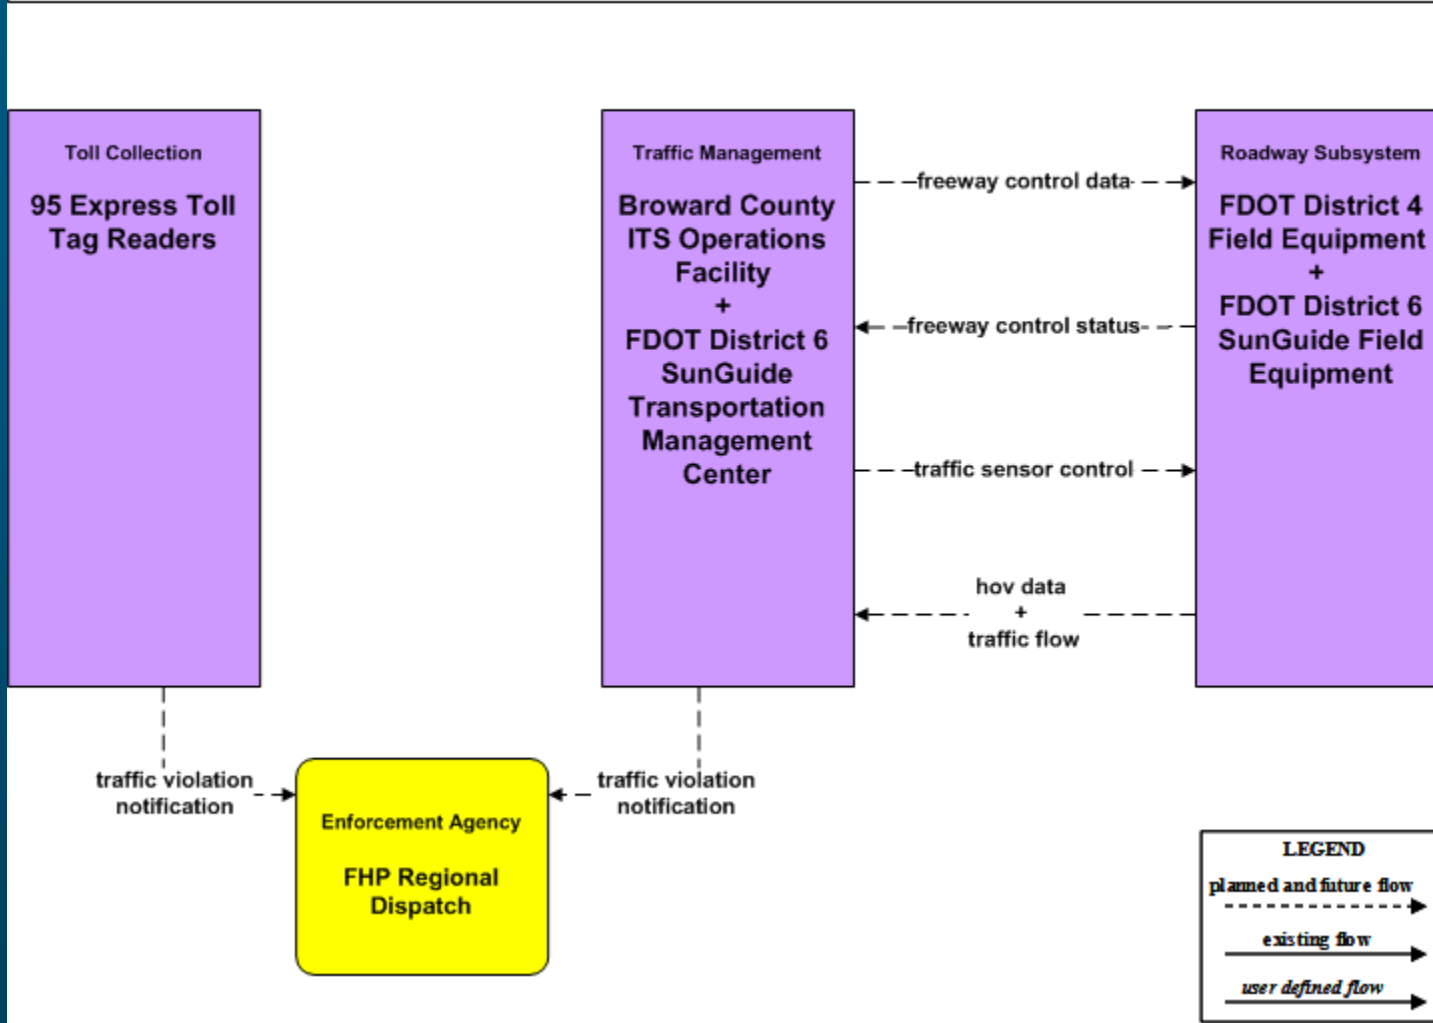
Toll Collection

95 Express Toll Tag Readers

Traffic Management

Broward County ITS Operations Facility
+
FDOT District 6 SunGuide Transportation Management Center

Roadway Subsystem

FDOT District 4 Field Equipment
+
FDOT District 6 SunGuide Field Equipment

freeway control data

freeway control status

traffic sensor control

hov data
+
traffic flow

traffic violation notification

traffic violation notification

Enforcement Agency

FHP Regional Dispatch

LEGEND
planned and future flow
existing flow
user defined flow